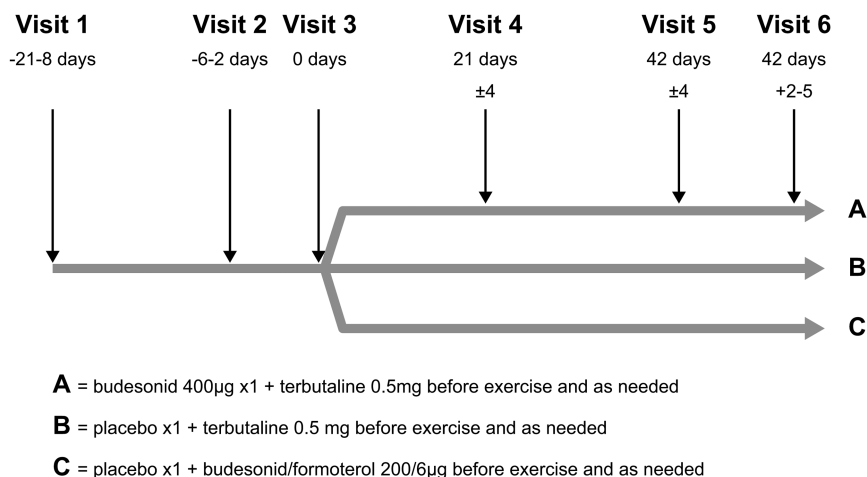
Visit 1
-21-8 days

Visit 2
-6-2 days

Visit 3
0 days

Visit 4
21 days
±4

Visit 5
42 days
±4

Visit 6
42 days
+2-5

A

B

C

A = budesonid 400µg x1 + terbutaline 0.5mg before exercise and as needed

B = placebo x1 + terbutaline 0.5 mg before exercise and as needed

C = placebo x1 + budesonid/formoterol 200/6µg before exercise and as needed